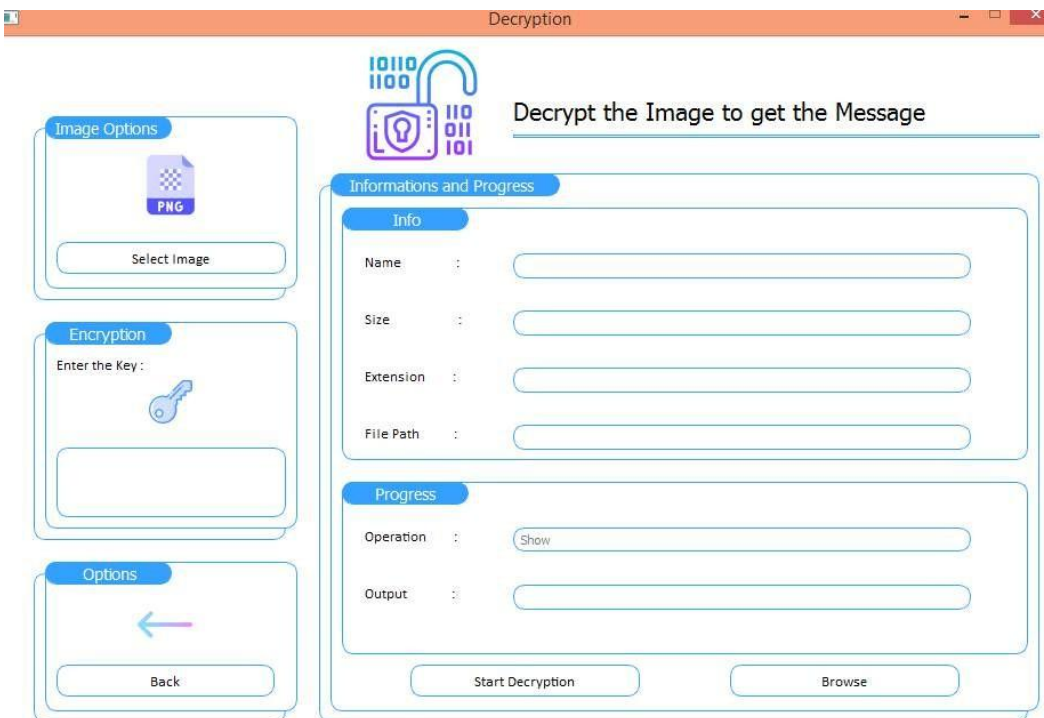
Decryption

10110
1100
110
011
101

Decrypt the Image to get the Message

Image Options

PNG

Select Image

Encryption

Enter the Key :

Options

Back

Informations and Progress

Info

Name :

Size :

Extension :

File Path :

Progress

Operation : Show

Output :

Start Decryption

Browse